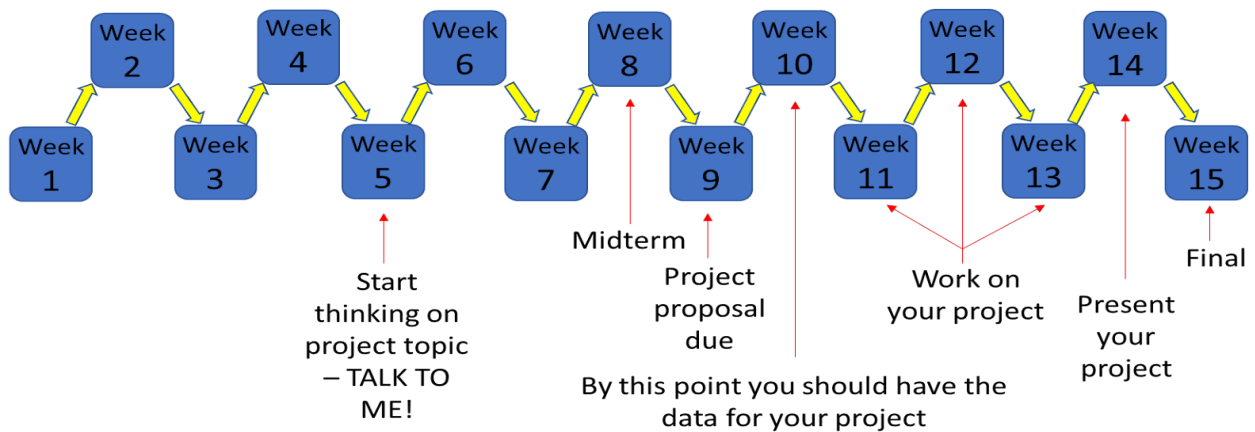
Week 1

Week 2

Week 3

Week 4

Week 5

Week 6

Week 7

Week 8

Week 9

Week 10

Week 11

Week 12

Week 13

Week 14

Week 15

Start thinking on project topic – TALK TO ME!

Midterm

Project proposal due

By this point you should have the data for your project

Work on your project

Present your project

Final